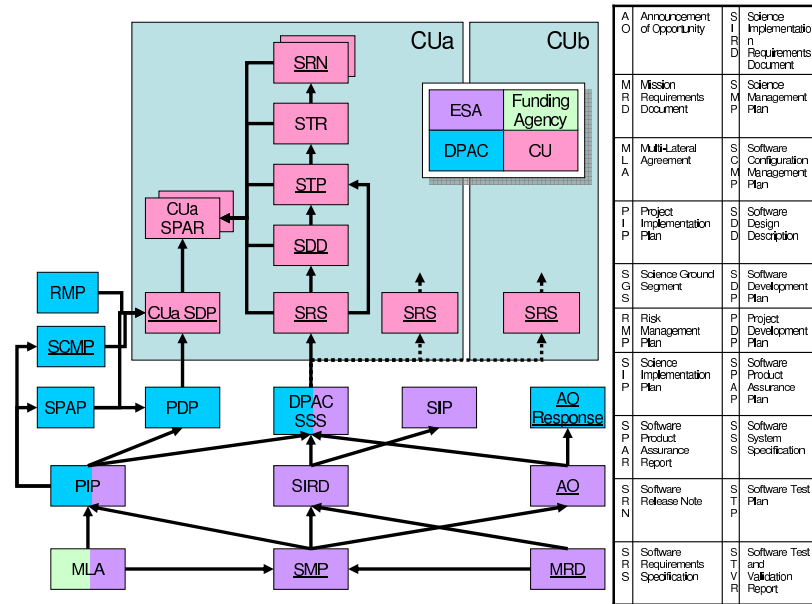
CUa

CUb

SRN

STR

STP

SDD

SRS

CUa SPAR

ESA

Funding Agency

DPAC

CU

RMP

SCMP

SPAP

CUa SDP

SRS

SRS

PDP

DPAC SSS

SIP

AO Response

PIP

SIRD

AO

MLA

SMP

MRD

| AO | Announcement of Opportunity | SIRD | Science Implementation Requirements Document |
|---|---|---|---|
| MRD | Mission Requirements Document | SMP | Science Management Plan |
| MLA | Multi-Lateral Agreement | SCMP | Software Configuration Management Plan |
| PIP | Project Implementation Plan | SDD | Software Design Description |
| SGS | Science Ground Segment | SDP | Software Development Plan |
| RMP | Risk Management Plan | PDP | Project Development Plan |
| SIP | Science Implementation Plan | SPAP | Software Product Assurance Plan |
| SPAR | Software Product Assurance Report | SSS | Software System Specification |
| SRN | Software Release Note | STP | Software Test Plan |
| SRS | Software Requirements Specification | STVR | Software Test and Validation Report |